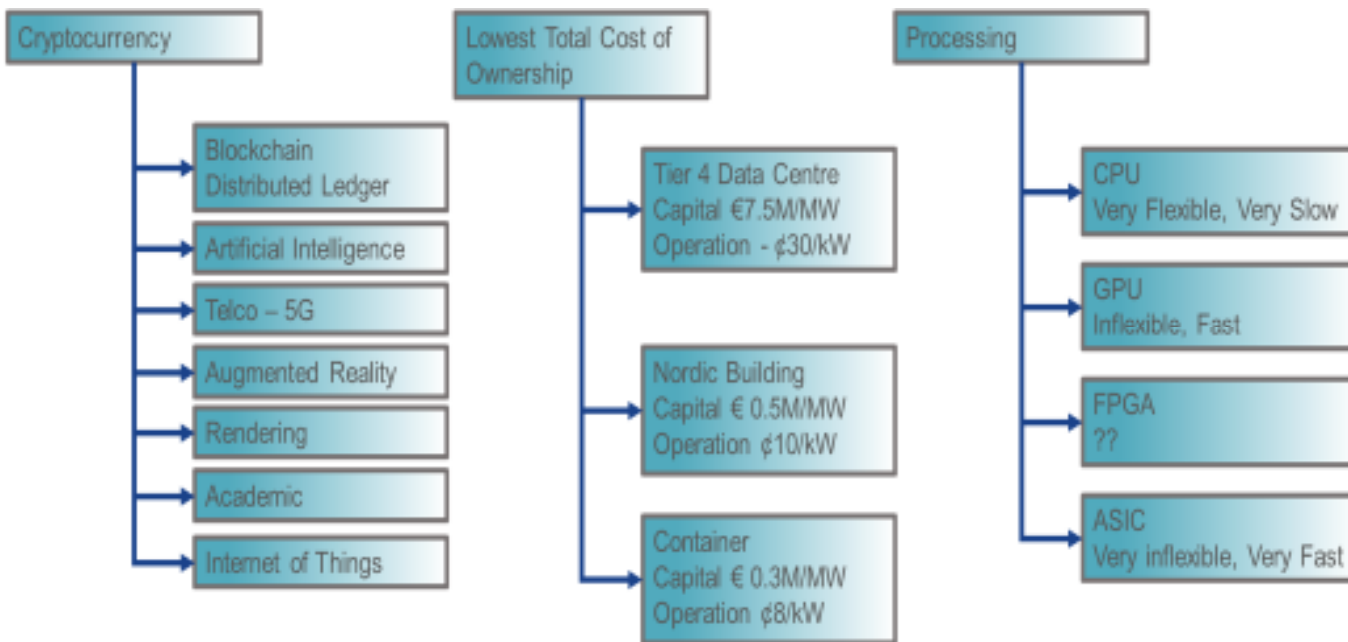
Cryptocurrency

Blockchain Distributed Ledger

Artificial Intelligence

Telco – 5G

Augmented Reality

Rendering

Academic

Internet of Things

Lowest Total Cost of Ownership

Tier 4 Data Centre
Capital €7.5M/MW
Operation - ¢30/kW

Nordic Building
Capital € 0.5M/MW
Operation ¢10/kW

Container
Capital € 0.3M/MW
Operation ¢8/kW

Processing

CPU
Very Flexible, Very Slow

GPU
Inflexible, Fast

FPGA
??

ASIC
Very inflexible, Very Fast